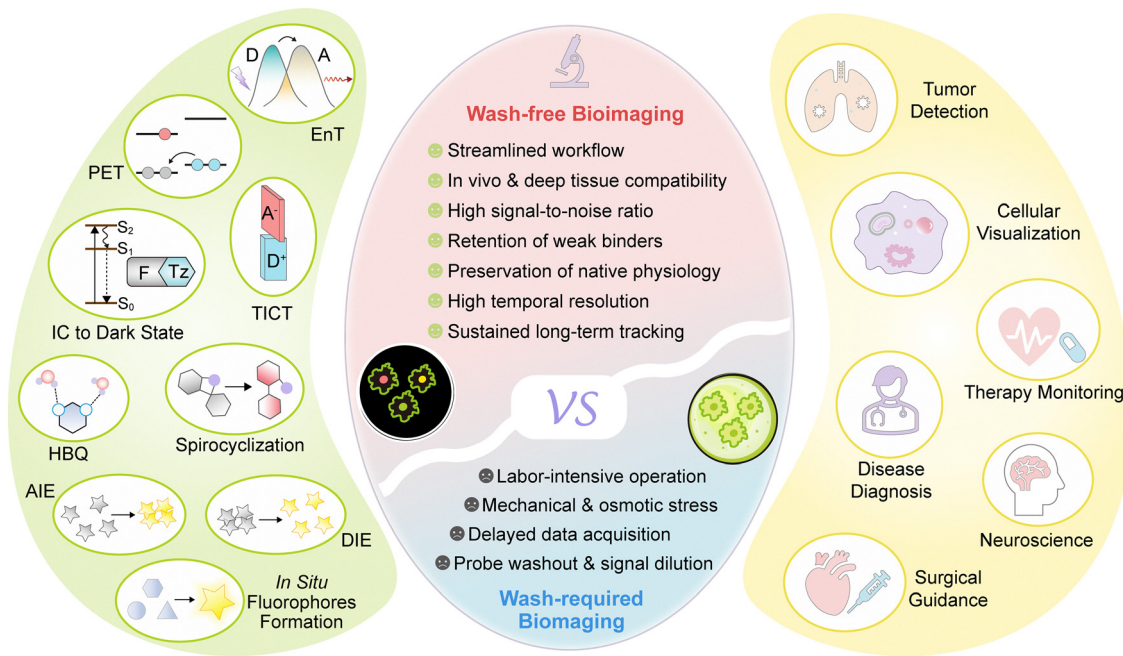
D
A
EnT

PET

$S_2$
$S_1$
F
Tz
$S_0$
IC to Dark State

$A^-$
$D^+$
TICT

HBQ

Spirocyclization

AIE

DIE

*In Situ* Fluorophores Formation

Wash-free Bioimaging

Streamlined workflow
In vivo & deep tissue compatibility
High signal-to-noise ratio
Retention of weak binders
Preservation of native physiology
High temporal resolution
Sustained long-term tracking

VS

Labor-intensive operation
Mechanical & osmotic stress
Delayed data acquisition
Probe washout & signal dilution

Wash-required Biomaging

Tumor Detection

Cellular Visualization

Therapy Monitoring

Disease Diagnosis

Neuroscience

Surgical Guidance